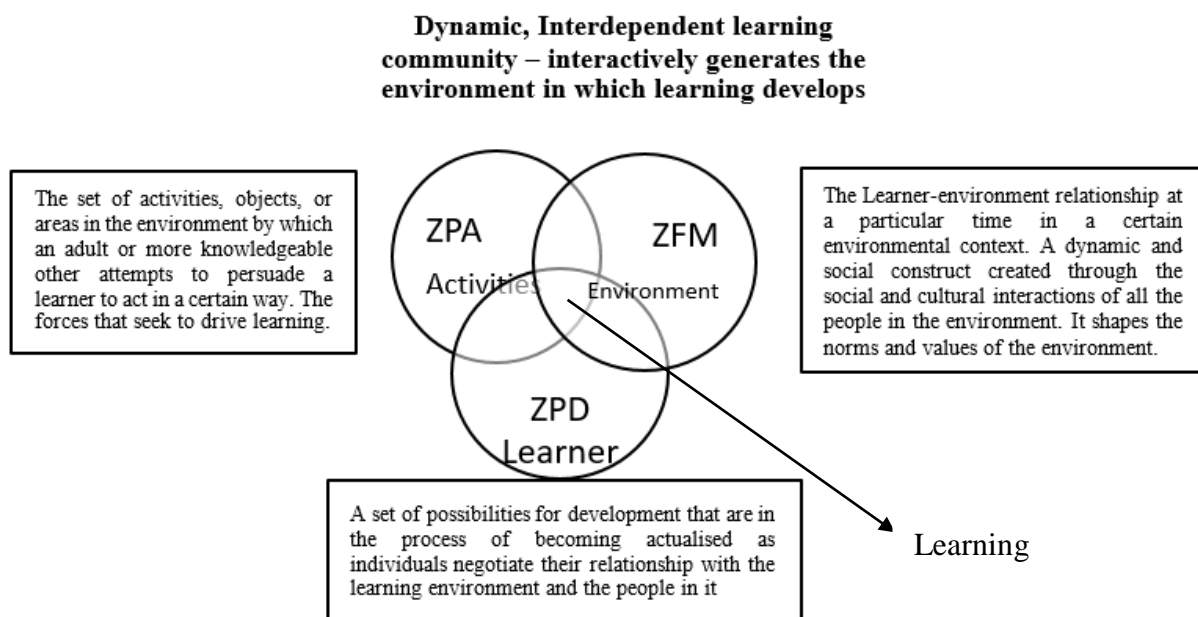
Dynamic, Interdependent learning community – interactively generates the environment in which learning develops

The set of activities, objects, or areas in the environment by which an adult or more knowledgeable other attempts to persuade a learner to act in a certain way. The forces that seek to drive learning.

ZPA

Activities

ZFM

Environment

The Learner-environment relationship at a particular time in a certain environmental context. A dynamic and social construct created through the social and cultural interactions of all the people in the environment. It shapes the norms and values of the environment.

ZPD

Learner

A set of possibilities for development that are in the process of becoming actualised as individuals negotiate their relationship with the learning environment and the people in it

Learning